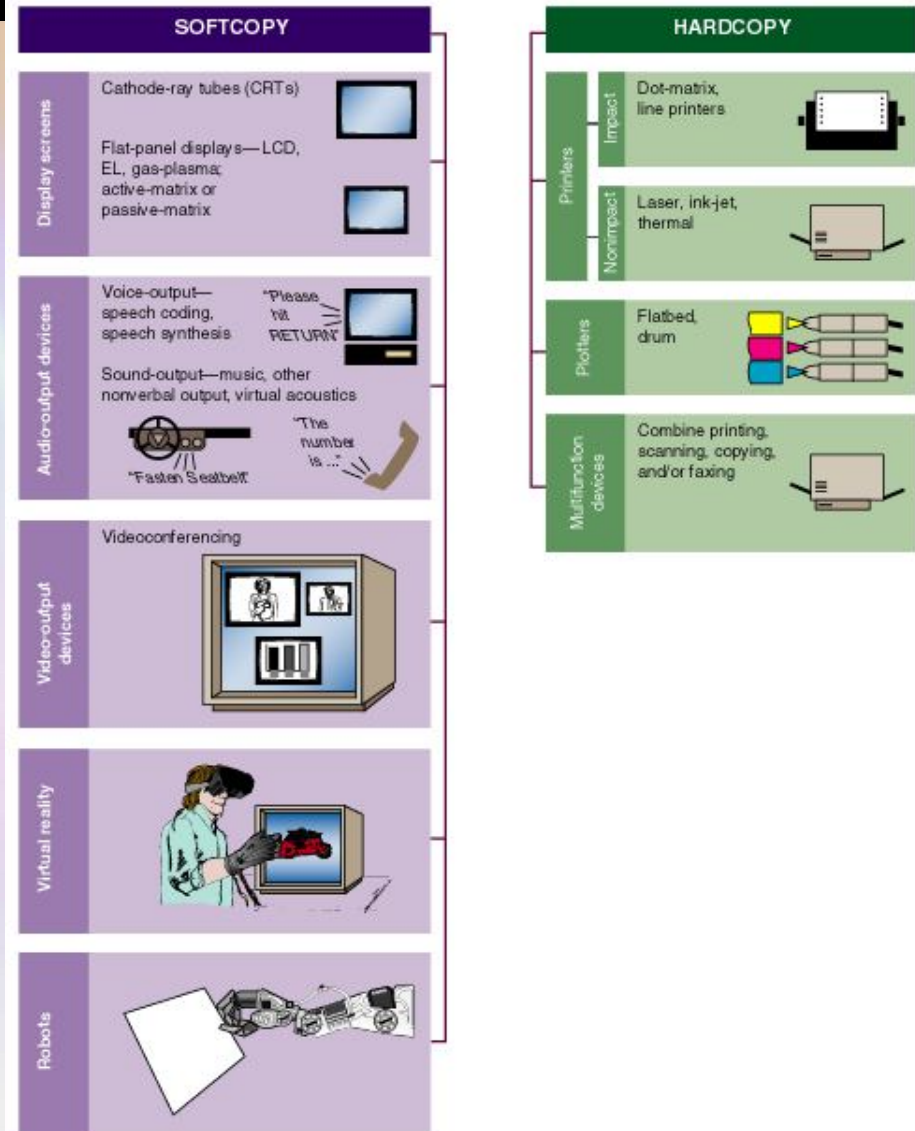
SOFTCOPY

Display screens

Cathode-ray tubes (CRTs)

Flat-panel displays—LCD, EL, gas-plasma; active-matrix or passive-matrix

Audio-output devices

Voice-output—speech coding, speech synthesis

"Please hit RETURN"

Sound-output—music, other nonverbal output, virtual acoustics

"Fasten Seatbelt"

"The number is ..."

Video-output devices

Videoconferencing

Virtual reality

Robots

HARDCOPY

Printers

Impact

Dot-matrix, line printers

Nonimpact

Laser, ink-jet, thermal

Plotters

Flatbed, drum

Multifunction devices

Combine printing, scanning, copying, and/or faxing